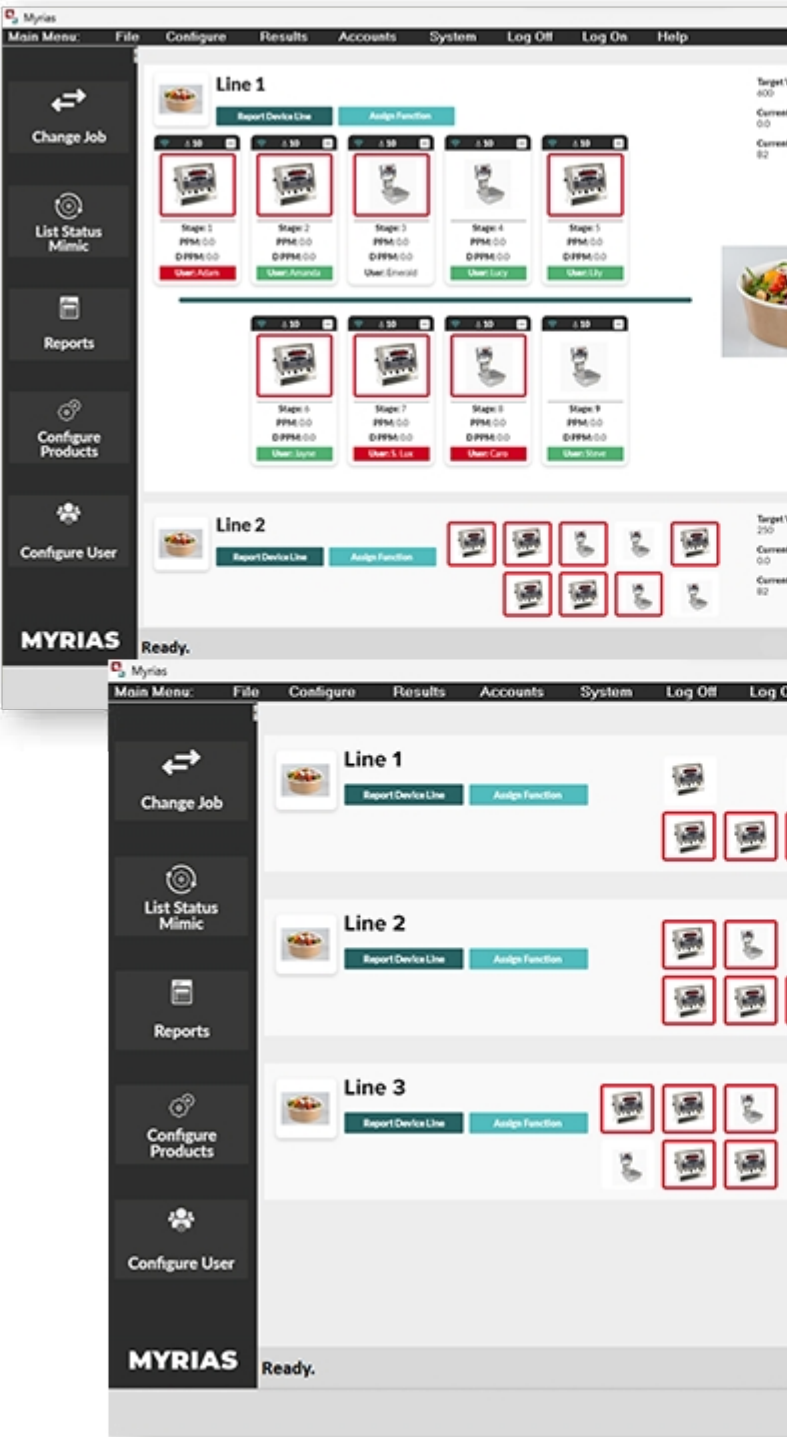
Myrias
Main Menu: File Configure Results Accounts System Log Off Log On Help

Change Job

List Status Mimic

Reports

Configure Products

Configure User

MYRIAS

Line 1
Report Device Line Assign Function

Target W
600
Current
0.0
Current
82

Stage: 1
PPM: 0.0
D-PPM: 0.0
User: Adam

Stage: 2
PPM: 0.0
D-PPM: 0.0
User: Amanda

Stage: 3
PPM: 0.0
D-PPM: 0.0
User: Emerald

Stage: 4
PPM: 0.0
D-PPM: 0.0
User: Lucy

Stage: 5
PPM: 0.0
D-PPM: 0.0
User: Lily

Stage: 6
PPM: 0.0
D-PPM: 0.0
User: Jayne

Stage: 7
PPM: 0.0
D-PPM: 0.0
User: S. Lux

Stage: 8
PPM: 0.0
D-PPM: 0.0
User: Caro

Stage: 9
PPM: 0.0
D-PPM: 0.0
User: Steve

Line 2
Report Device Line Assign Function

Target W
250
Current
0.0
Current
82

Ready.

Myrias
Main Menu: File Configure Results Accounts System Log Off Log O

Change Job

List Status Mimic

Reports

Configure Products

Configure User

MYRIAS

Line 1
Report Device Line Assign Function

Line 2
Report Device Line Assign Function

Line 3
Report Device Line Assign Function

Ready.